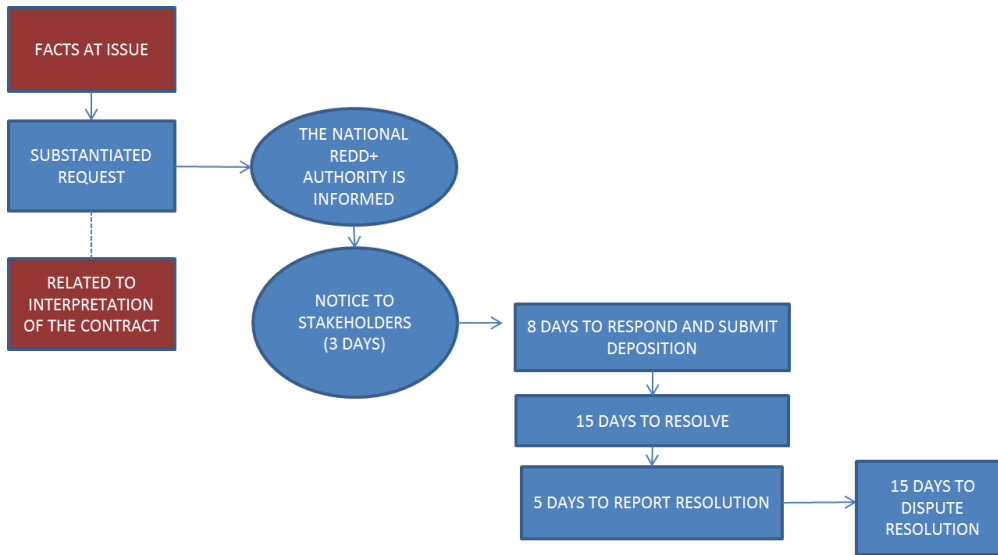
FACTS AT ISSUE

SUBSTANTIATED REQUEST

RELATED TO INTERPRETATION OF THE CONTRACT

THE NATIONAL REDD+ AUTHORITY IS INFORMED

NOTICE TO STAKEHOLDERS (3 DAYS)

8 DAYS TO RESPOND AND SUBMIT DEPOSITION

15 DAYS TO RESOLVE

5 DAYS TO REPORT RESOLUTION

15 DAYS TO DISPUTE RESOLUTION